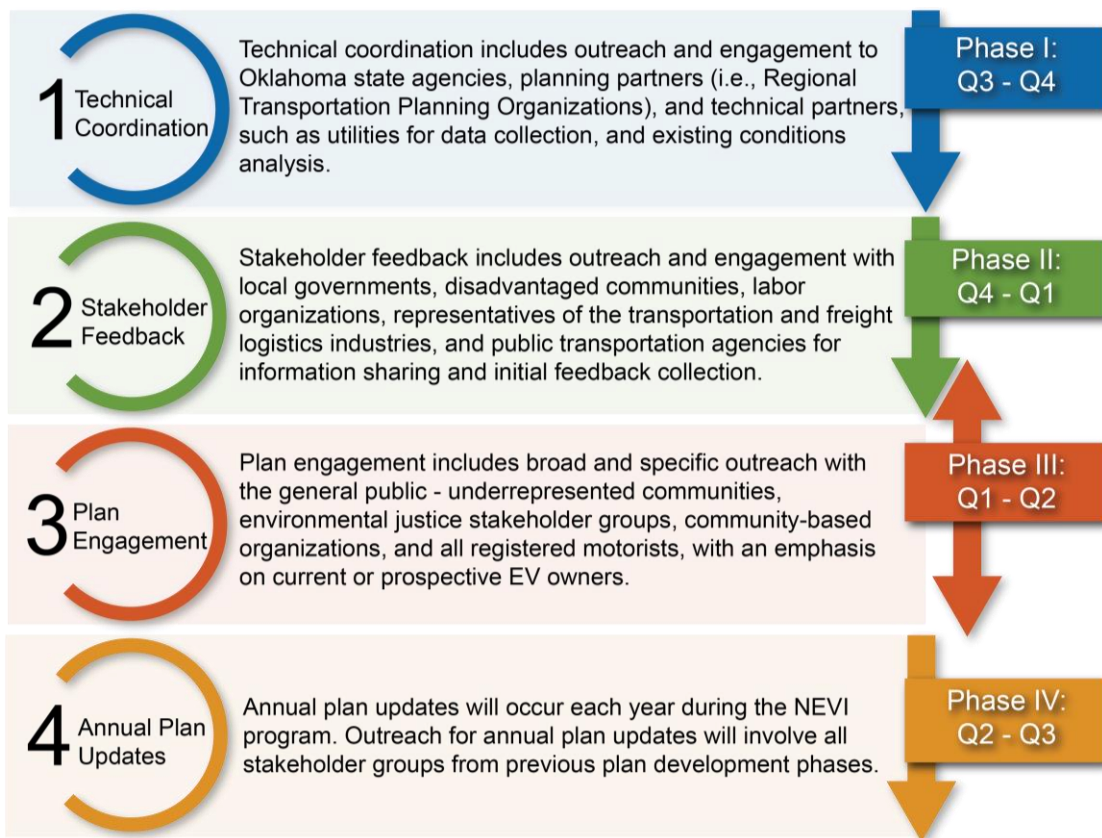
1 Technical Coordination

Technical coordination includes outreach and engagement to Oklahoma state agencies, planning partners (i.e., Regional Transportation Planning Organizations), and technical partners, such as utilities for data collection, and existing conditions analysis.

Phase I: Q3 - Q4

2 Stakeholder Feedback

Stakeholder feedback includes outreach and engagement with local governments, disadvantaged communities, labor organizations, representatives of the transportation and freight logistics industries, and public transportation agencies for information sharing and initial feedback collection.

Phase II: Q4 - Q1

3 Plan Engagement

Plan engagement includes broad and specific outreach with the general public - underrepresented communities, environmental justice stakeholder groups, community-based organizations, and all registered motorists, with an emphasis on current or prospective EV owners.

Phase III: Q1 - Q2

4 Annual Plan Updates

Annual plan updates will occur each year during the NEVI program. Outreach for annual plan updates will involve all stakeholder groups from previous plan development phases.

Phase IV: Q2 - Q3